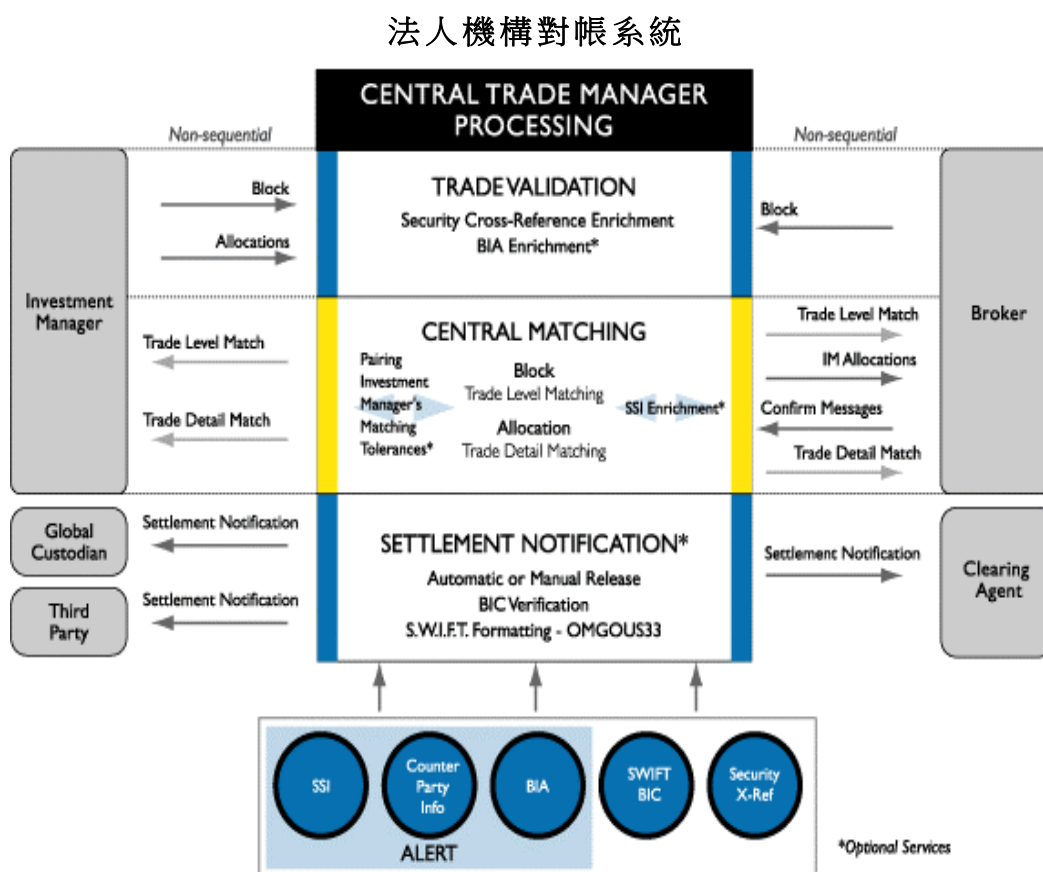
法人機構對帳系統

CENTRAL TRADE MANAGER PROCESSING

Non-sequential

Non-sequential

Investment Manager

Block

Allocations

TRADE VALIDATION
Security Cross-Reference Enrichment
BIA Enrichment*

Block

Broker

Trade Level Match

Trade Detail Match

CENTRAL MATCHING

Pairing Investment Manager's Matching Tolerances*

Block
Trade Level Matching

Allocation
Trade Detail Matching

SSI Enrichment*

Trade Level Match

IM Allocations

Confirm Messages

Trade Detail Match

Global Custodian

Settlement Notification

Third Party

Settlement Notification

SETTLEMENT NOTIFICATION*
Automatic or Manual Release
BIC Verification
S.W.I.F.T. Formatting - OMGOUS33

Settlement Notification

Clearing Agent

SSI

Counter Party Info

BIA

SWIFT BIC

Security X-Ref

ALERT

*Optional Services